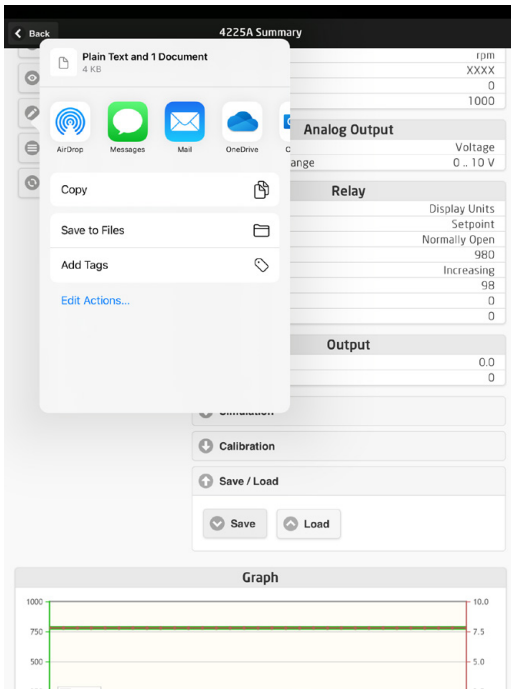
Back

4225A Summary

Plain Text and 1 Document
4 KB

AirDrop
Messages
Mail
OneDrive

Copy

Save to Files

Add Tags

Edit Actions...

rpm
XXXX
0
1000

Analog Output
Voltage
ange 0 .. 10 V

Relay
Display Units
Setpoint
Normally Open
980
Increasing
98
0
0

Output
0.0
0

Calibration

Save / Load

Save
Load

Graph

1000
750
500

10.0
7.5
5.0